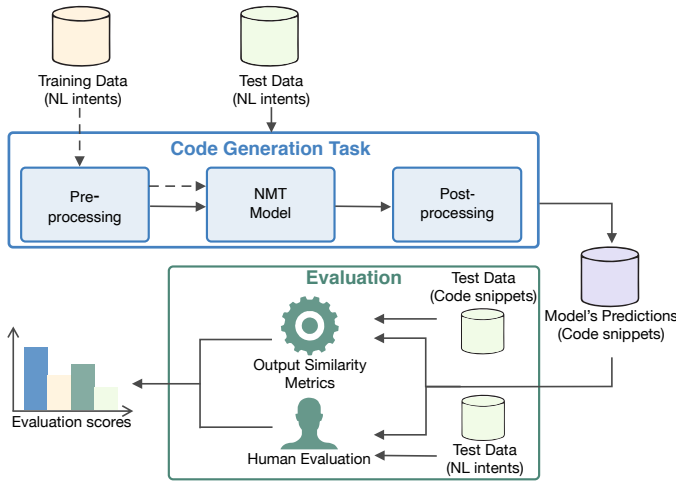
Training Data
(NL intents)

Test Data
(NL intents)

Code Generation Task

Pre-processing

NMT Model

Post-processing

Model's Predictions
(Code snippets)

Evaluation

Test Data
(Code snippets)

Output Similarity Metrics

Human Evaluation

Test Data
(NL intents)

Evaluation scores